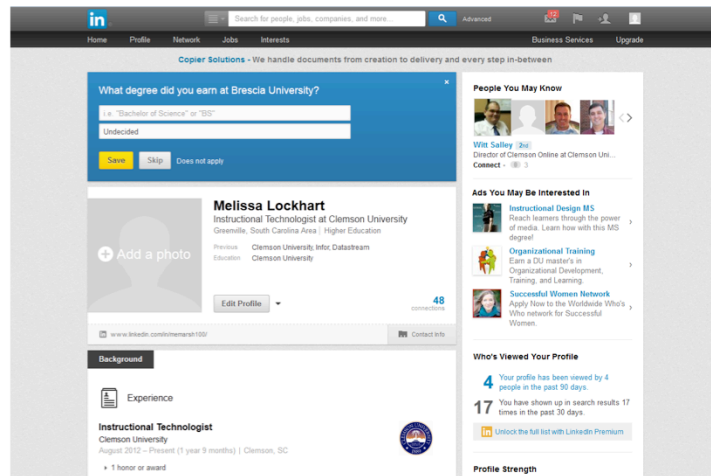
in

Search for people, jobs, companies, and more...

Advanced

72

Home Profile Network Jobs Interests

Business Services Upgrade

Copier Solutions - We handle documents from creation to delivery and every step in-between

What degree did you earn at Brescia University?

×

i.e. "Bachelor of Science" or "BS"

Undecided

Save Skip Does not apply

Add a photo

Melissa Lockhart

Instructional Technologist at Clemson University

Greenville, South Carolina Area | Higher Education

Previous Clemson University, Infor, Datastream

Education Clemson University

Edit Profile

48 connections

www.linkedin.com/in/memarsh100/

Contact Info

Background

Experience

Instructional Technologist

Clemson University

August 2012 – Present (1 year 9 months) | Clemson, SC

1 honor or award

People You May Know

Witt Salley 2nd

Director of Clemson Online at Clemson Uni...

Connect · 3

Ads You May Be Interested In

Instructional Design MS

Reach learners through the power of media. Learn how with this MS degree!

Organizational Training

Earn a DU master's in Organizational Development, Training, and Learning.

Successful Women Network

Apply Now to the Worldwide Who's Who network for Successful Women.

Who's Viewed Your Profile

4 Your profile has been viewed by 4 people in the past 90 days.

17 You have shown up in search results 17 times in the past 30 days.

Unlock the full list with LinkedIn Premium

Profile Strength